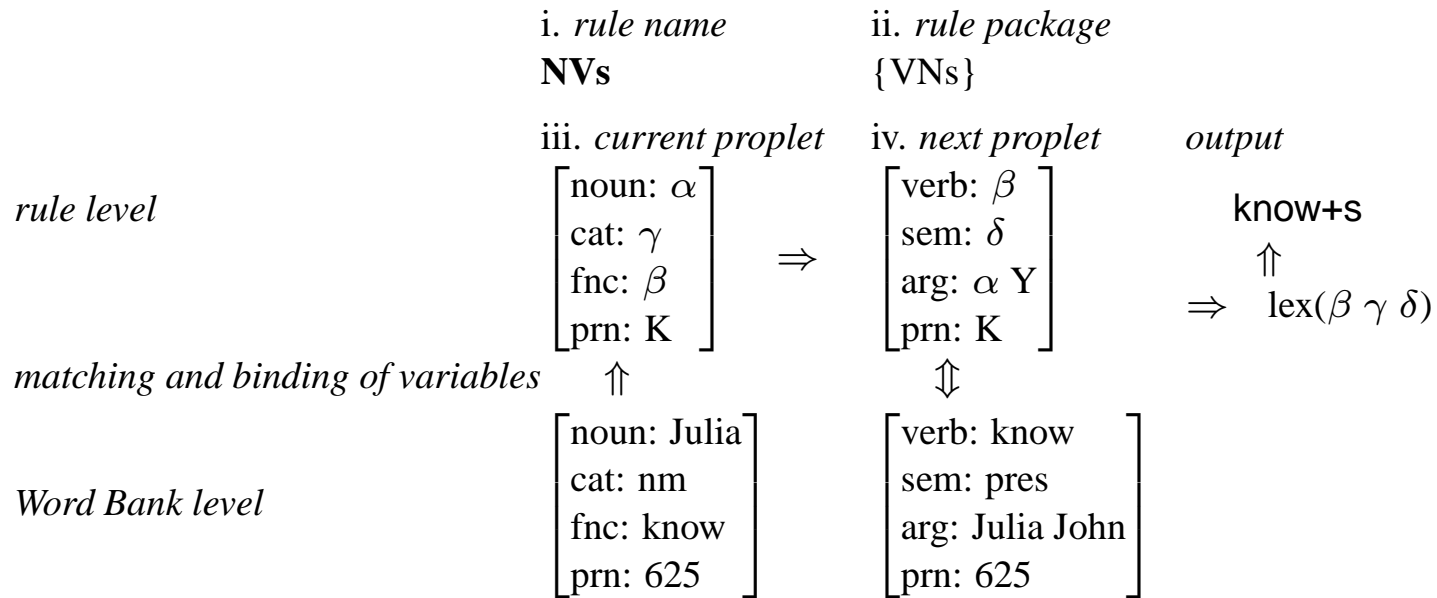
i. *rule name* ii. *rule package*
**NVs** {VNs}

iii. *current proplet* iv. *next proplet* *output*

*rule level*

$\begin{bmatrix} \text{noun: } \alpha \\ \text{cat: } \gamma \\ \text{fnc: } \beta \\ \text{prn: K} \end{bmatrix} \Rightarrow \begin{bmatrix} \text{verb: } \beta \\ \text{sem: } \delta \\ \text{arg: } \alpha \text{ Y} \\ \text{prn: K} \end{bmatrix}$

know+s
$\Uparrow$
$\Rightarrow$ lex($\beta$ $\gamma$ $\delta$)

*matching and binding of variables* $\Uparrow$ $\Updownarrow$

*Word Bank level*

$\begin{bmatrix} \text{noun: Julia} \\ \text{cat: nm} \\ \text{fnc: know} \\ \text{prn: 625} \end{bmatrix} \begin{bmatrix} \text{verb: know} \\ \text{sem: pres} \\ \text{arg: Julia John} \\ \text{prn: 625} \end{bmatrix}$